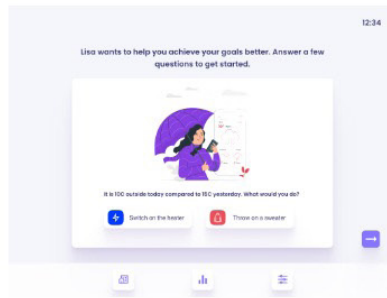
12:34

Lisa wants to help you achieve your goals better. Answer a few questions to get started.

It is 10C outside today compared to 15C yesterday. What would you do?

Switch on the heater

Throw on a sweater